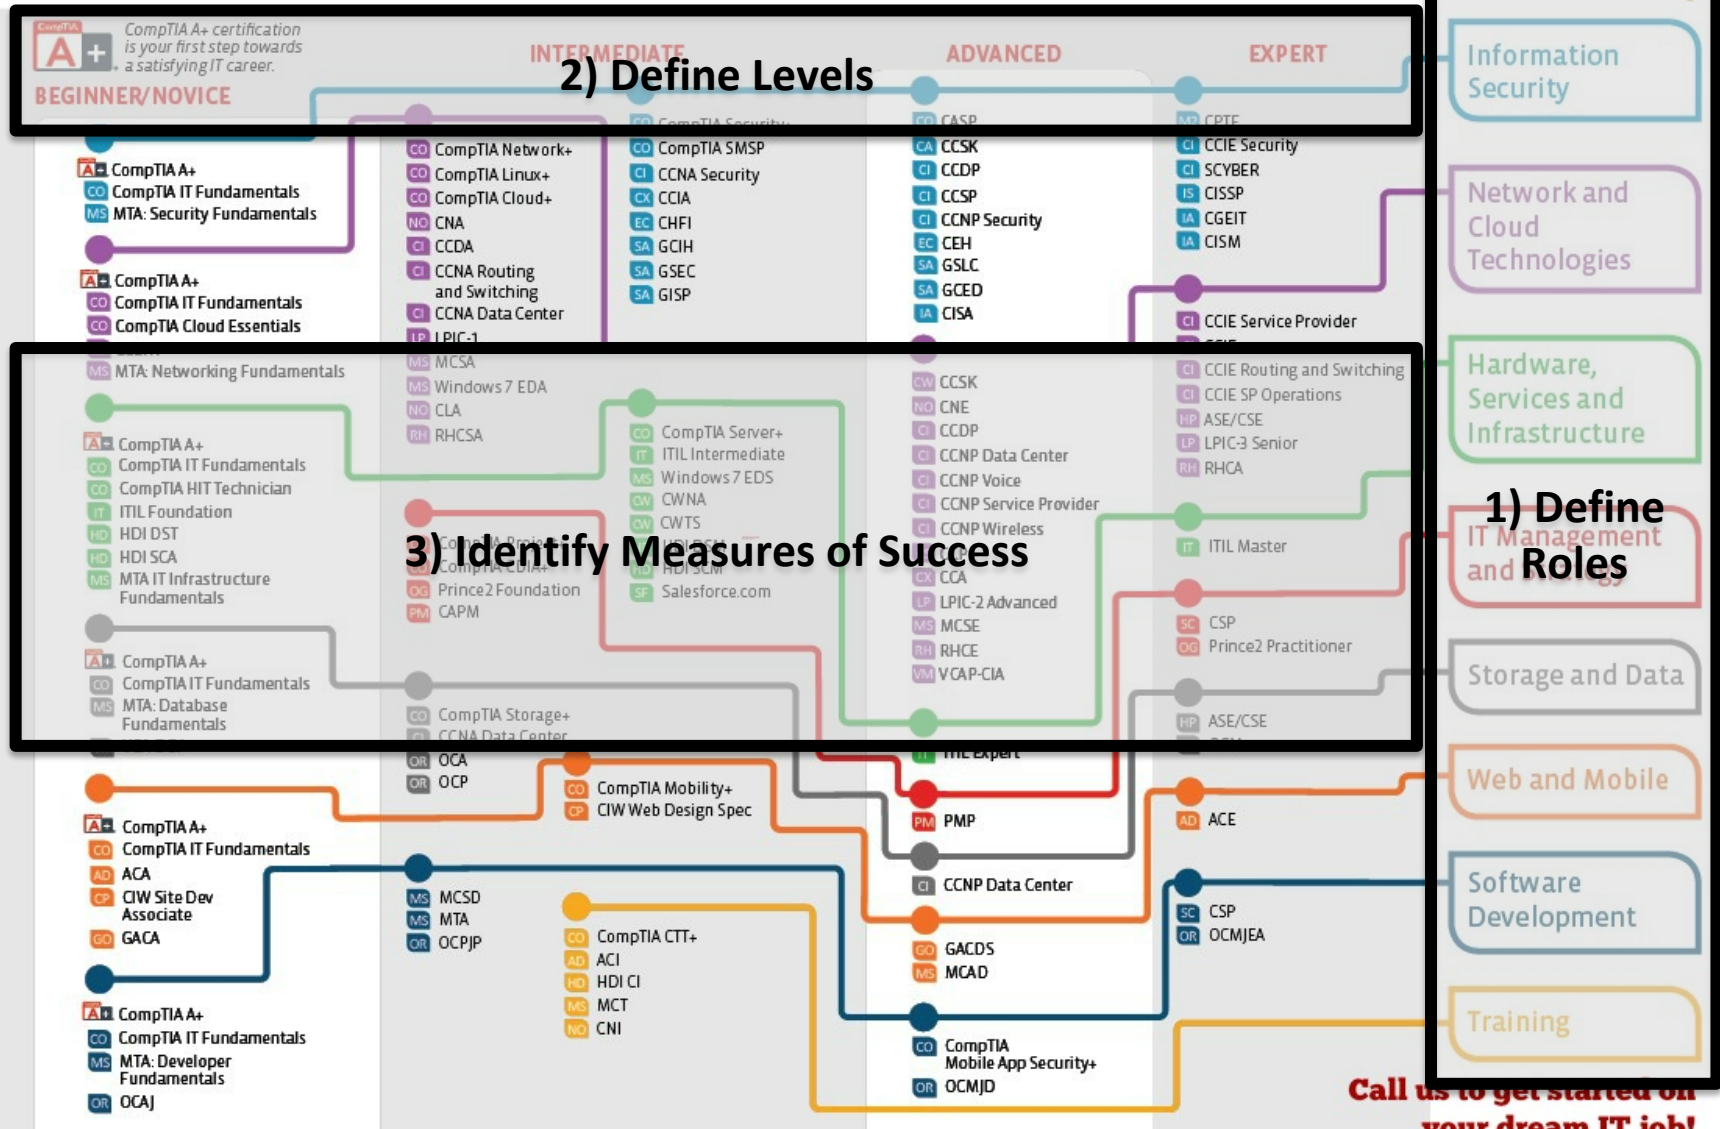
CompTIA A+ certification is your first step towards a satisfying IT career.

BEGINNER/NOVICE

INTERMEDIATE

ADVANCED

EXPERT

2) Define Levels

Information Security

Network and Cloud Technologies

Hardware, Services and Infrastructure

IT Management and Strategy

1) Define Roles

Storage and Data

Web and Mobile

Software Development

Training

3) Identify Measures of Success

CompTIA A+
CompTIA IT Fundamentals
MTA: Security Fundamentals

CompTIA A+
CompTIA IT Fundamentals
CompTIA Cloud Essentials
MTA: Networking Fundamentals

CompTIA A+
CompTIA IT Fundamentals
CompTIA HIT Technician
ITIL Foundation
HDI DST
HDI SCA
MTA IT Infrastructure Fundamentals

CompTIA A+
CompTIA IT Fundamentals
MTA: Database Fundamentals

CompTIA A+
CompTIA IT Fundamentals
ACA
CIW Site Dev Associate
GACA

CompTIA A+
CompTIA IT Fundamentals
MTA: Developer Fundamentals
OCAJ

CompTIA Network+
CompTIA Linux+
CompTIA Cloud+
CNA
CCDA
CCNA Routing and Switching
CCNA Data Center
LPIC-1
MCSA
Windows 7 EDA
CLA
RHCSA

CompTIA Security+
CompTIA SMSP
CCNA Security
CCIA
CHFI
GCIH
GSEC
GISP

CompTIA Server+
ITIL Intermediate
Windows 7 EDS
CWNA
CWTS
HDI SCM
Salesforce.com

CompTIA Project+
CompTIA CDIA+
Prince2 Foundation
CAPM

CompTIA Storage+
CCNA Data Center
OCA
OCP

CompTIA Mobility+
CIW Web Design Spec

MCSD
MTA
OCPJP

CompTIA CTT+
ACI
HDI CI
MCT
CNI

CASP
CCSK
CCDP
CCSP
CCNP Security
CEH
GSLC
GCED
CISA

CCSK
CNE
CCDP
CCNP Data Center
CCNP Voice
CCNP Service Provider
CCNP Wireless
CCA
LPIC-2 Advanced
MCSE
RHCE
VCAP-CIA

ITIL Expert
PMP
CCNP Data Center
GACDS
MCAD
CompTIA Mobile App Security+
OCMJD

CPTE
CCIE Security
SCYBER
CISSP
CGEIT
CISM

CCIE Service Provider
CCIE Routing and Switching
CCIE SP Operations
ASE/CSE
LPIC-3 Senior
RHCA

ITIL Master

CSP
Prince2 Practitioner

ASE/CSE

ACE

CSP
OCMJEA

Call us to get started on your dream IT job!